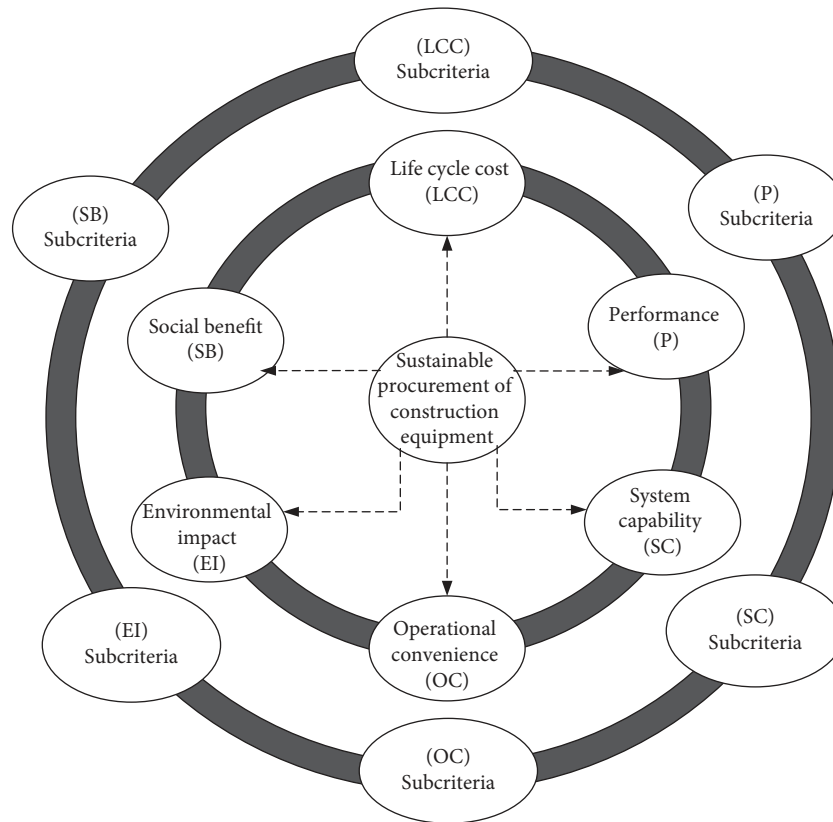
(LCC)
Subcriteria

(SB)
Subcriteria

Life cycle cost
(LCC)

(P)
Subcriteria

Social benefit
(SB)

Sustainable
procurement of
construction
equipment

Performance
(P)

Environmental
impact
(EI)

System
capability
(SC)

(EI)
Subcriteria

Operational
convenience
(OC)

(SC)
Subcriteria

(OC)
Subcriteria